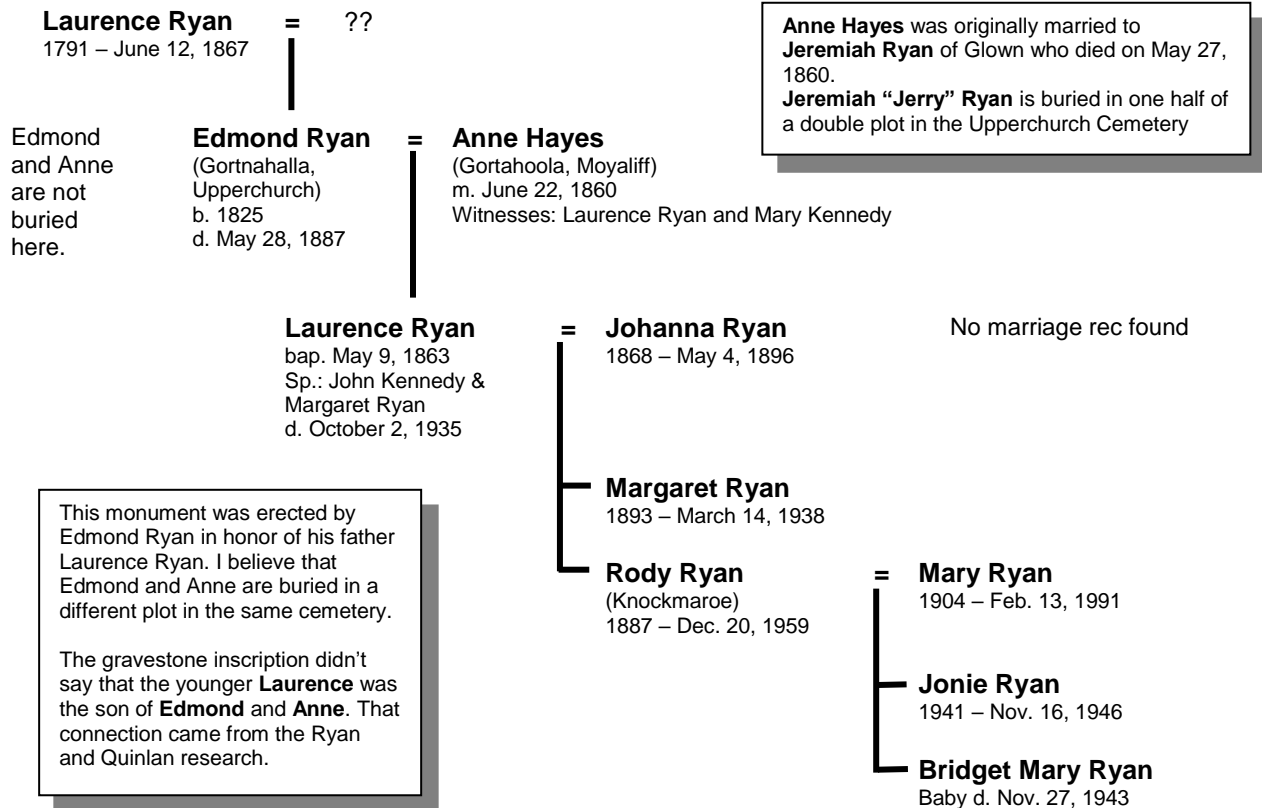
**Laurence Ryan** = ??
1791 – June 12, 1867

**Anne Hayes** was originally married to **Jeremiah Ryan** of Glown who died on May 27, 1860.
**Jeremiah "Jerry" Ryan** is buried in one half of a double plot in the Upperchurch Cemetery

Edmond and Anne are not buried here.

**Edmond Ryan** = **Anne Hayes**
(Gortnahalla, Upperchurch)
b. 1825
d. May 28, 1887

(Gortahoola, Moyaliff)
m. June 22, 1860
Witnesses: Laurence Ryan and Mary Kennedy

**Laurence Ryan** = **Johanna Ryan**
bap. May 9, 1863
Sp.: John Kennedy & Margaret Ryan
d. October 2, 1935

1868 – May 4, 1896

No marriage rec found

This monument was erected by Edmond Ryan in honor of his father Laurence Ryan. I believe that Edmond and Anne are buried in a different plot in the same cemetery.

The gravestone inscription didn't say that the younger **Laurence** was the son of **Edmond** and **Anne**. That connection came from the Ryan and Quinlan research.

**Margaret Ryan**
1893 – March 14, 1938

**Rody Ryan** = **Mary Ryan**
(Knockmaroe)
1887 – Dec. 20, 1959

1904 – Feb. 13, 1991

**Jonie Ryan**
1941 – Nov. 16, 1946

**Bridget Mary Ryan**
Baby d. Nov. 27, 1943